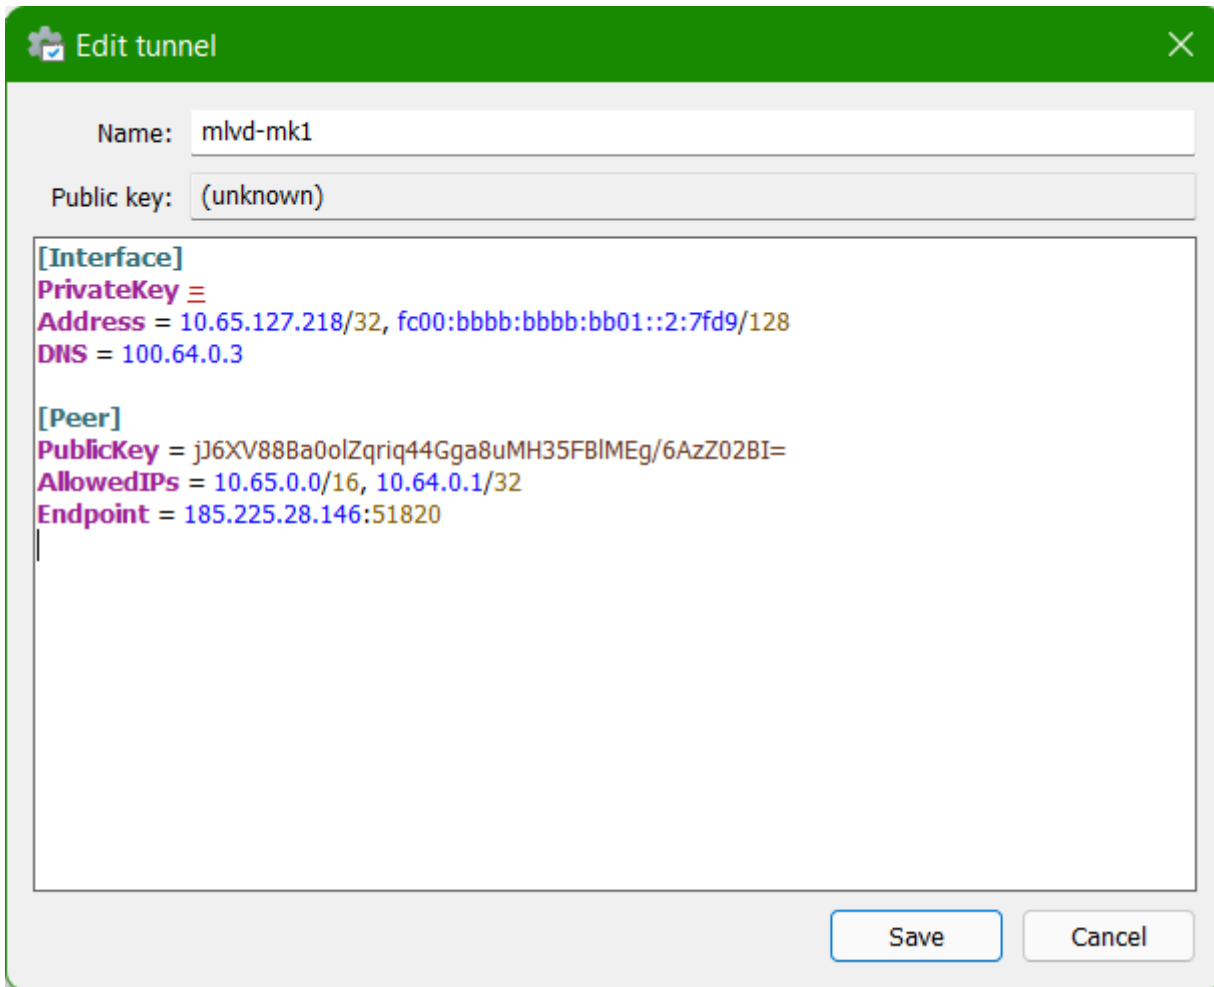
Edit tunnel

Name: mlvd-mk1

Public key: (unknown)

[Interface]
PrivateKey =
Address = 10.65.127.218/32, fc00:bbbb:bbbb:bb01::2:7fd9/128
DNS = 100.64.0.3

[Peer]
PublicKey = jJ6XV88Ba0olZqriq44Gga8uMH35FBlMEg/6AzZ02BI=
AllowedIPs = 10.65.0.0/16, 10.64.0.1/32
Endpoint = 185.225.28.146:51820

Save
Cancel